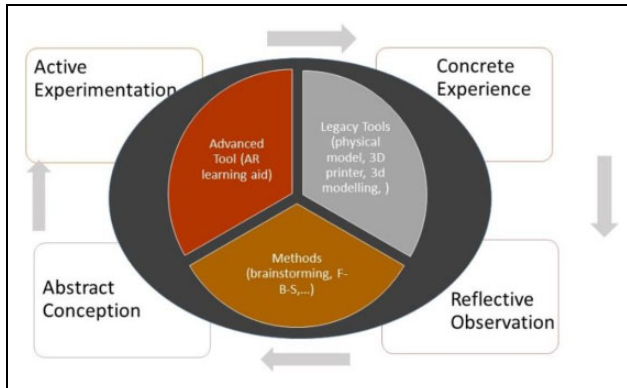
Active Experimentation

Concrete Experience

Advanced Tool (AR learning aid)

Legacy Tools (physical model, 3D printer, 3d modelling, )

Methods (brainstorming, F-B-S,...)

Abstract Conception

Reflective Observation